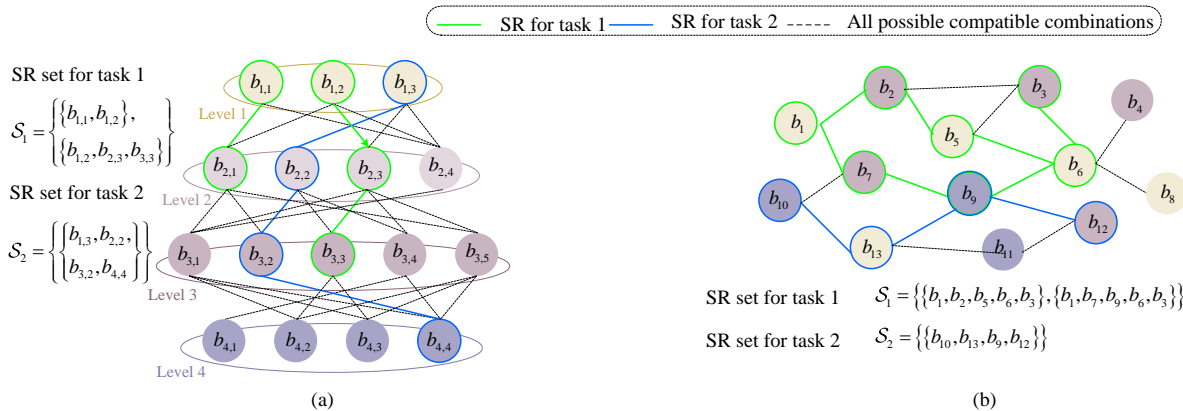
SR for task 1   SR for task 2   All possible compatible combinations

SR set for task 1

$\mathcal{S}_1 = \left\{ \begin{matrix} \{b_{1,1}, b_{1,2}\}, \\ \{b_{1,2}, b_{2,3}, b_{3,3}\} \end{matrix} \right\}$

SR set for task 2

$\mathcal{S}_2 = \left\{ \begin{Bmatrix} b_{1,3}, b_{2,2}, \\ b_{3,2}, b_{4,4} \end{Bmatrix} \right\}$

$b_{1,1}$ $b_{1,2}$ $b_{1,3}$

Level 1

$b_{2,1}$ $b_{2,2}$ $b_{2,3}$ $b_{2,4}$

Level 2

$b_{3,1}$ $b_{3,2}$ $b_{3,3}$ $b_{3,4}$ $b_{3,5}$

Level 3

$b_{4,1}$ $b_{4,2}$ $b_{4,3}$ $b_{4,4}$

Level 4

(a)

$b_1$ $b_2$ $b_3$ $b_4$ $b_5$ $b_6$ $b_7$ $b_8$ $b_9$ $b_{10}$ $b_{11}$ $b_{12}$ $b_{13}$

SR set for task 1 $\mathcal{S}_1 = \{\{b_1, b_2, b_5, b_6, b_3\}, \{b_1, b_7, b_9, b_6, b_3\}\}$

SR set for task 2 $\mathcal{S}_2 = \{\{b_{10}, b_{13}, b_9, b_{12}\}\}$

(b)